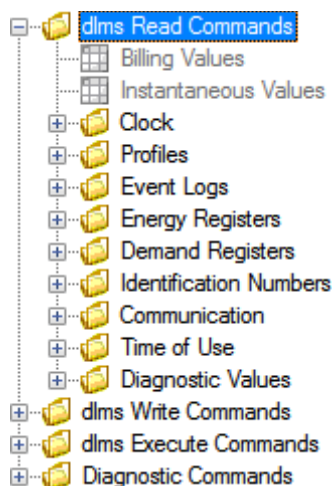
dlms Read Commands
Billing Values
Instantaneous Values
Clock
Profiles
Event Logs
Energy Registers
Demand Registers
Identification Numbers
Communication
Time of Use
Diagnostic Values
dlms Write Commands
dlms Execute Commands
Diagnostic Commands